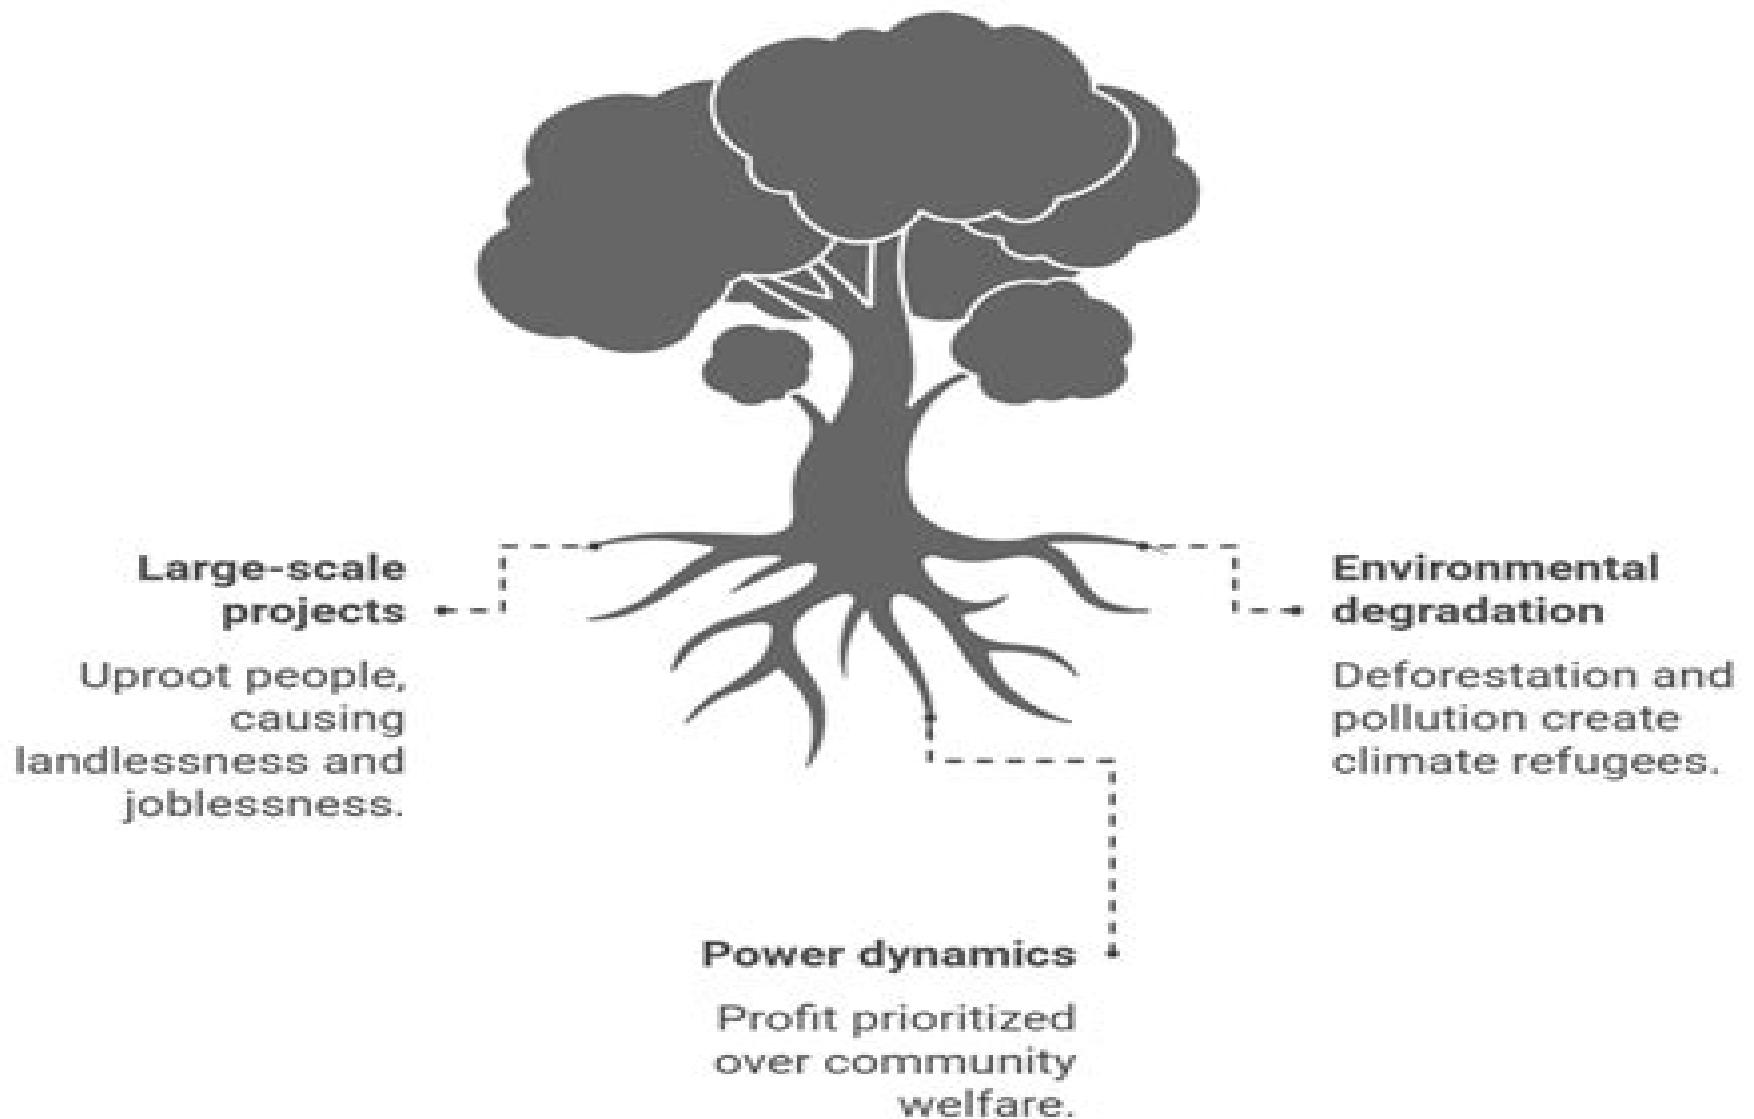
Large-scale projects

Uproot people, causing landlessness and joblessness.

Environmental degradation

Deforestation and pollution create climate refugees.

Power dynamics

Profit prioritized over community welfare.